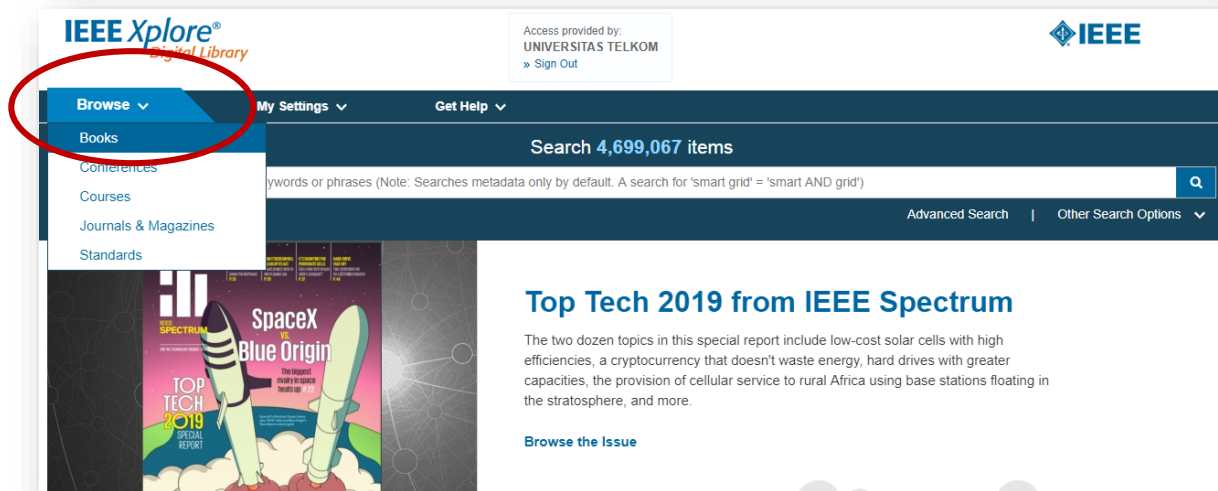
IEEE Xplore®
Digital Library

Access provided by:
UNIVERSITAS TELKOM
» Sign Out

IEEE

Browse
My Settings
Get Help

Books
Conferences
Courses
Journals & Magazines
Standards

Search 4,699,067 items

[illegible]ywords or phrases (Note: Searches metadata only by default. A search for 'smart grid' = 'smart AND grid')

Advanced Search | Other Search Options

IEEE SPECTRUM
SpaceX vs. Blue Origin
The biggest rivalry in space heats up
TOP TECH 2019 SPECIAL REPORT

Top Tech 2019 from IEEE Spectrum

The two dozen topics in this special report include low-cost solar cells with high efficiencies, a cryptocurrency that doesn't waste energy, hard drives with greater capacities, the provision of cellular service to rural Africa using base stations floating in the stratosphere, and more.

Browse the Issue